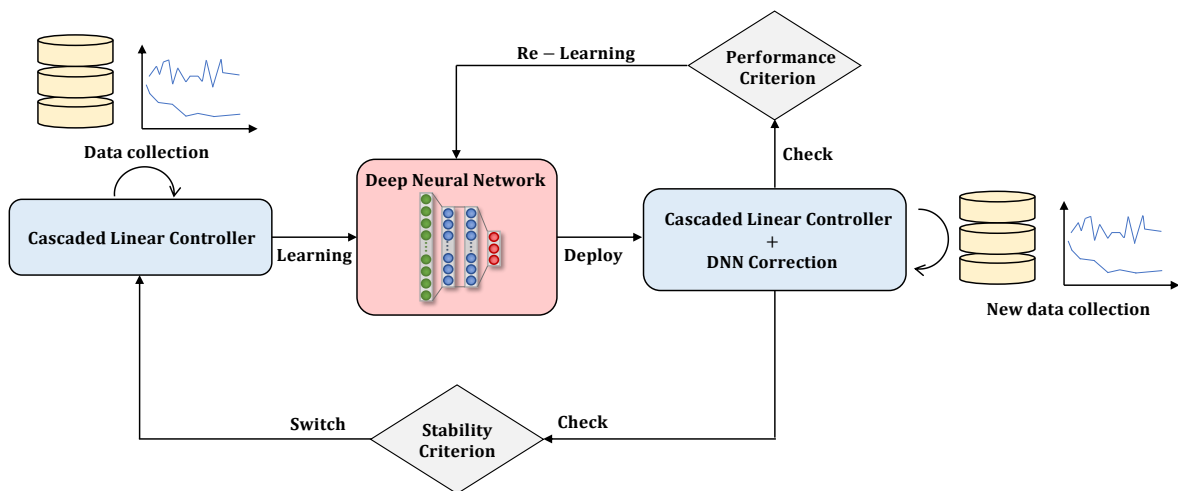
Re − Learning

Performance Criterion

Data collection

Check

Deep Neural Network

Cascaded Linear Controller

Learning

Deploy

Cascaded Linear Controller + DNN Correction

New data collection

Switch

Stability Criterion

Check